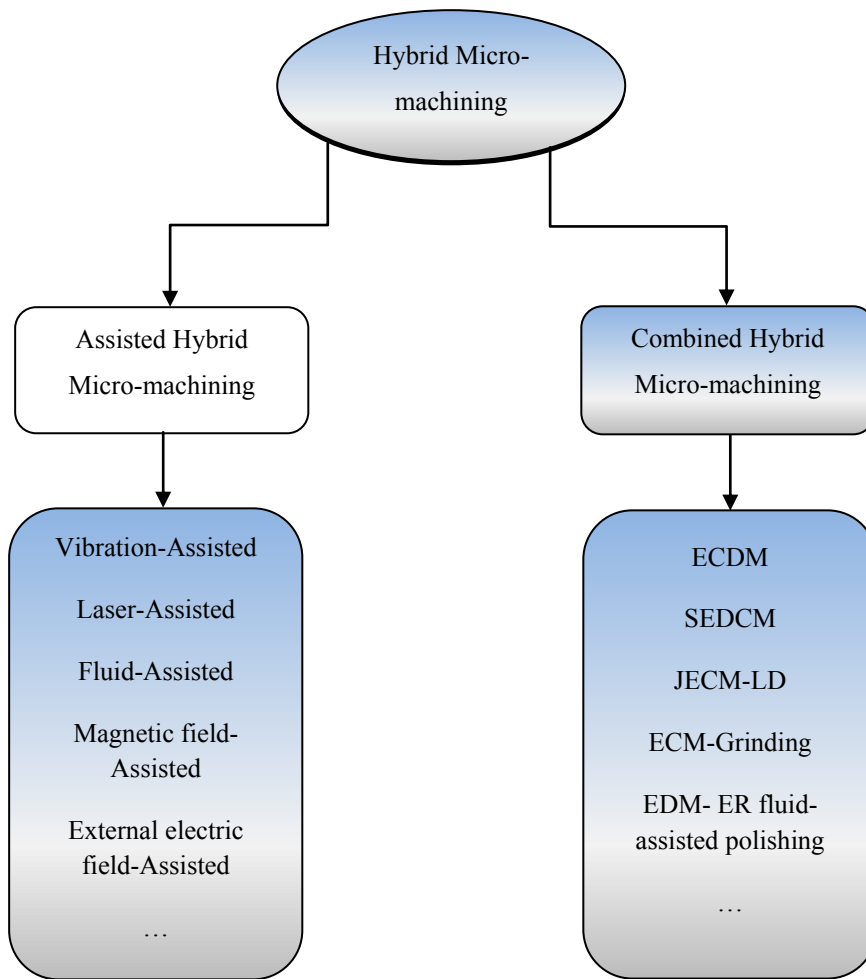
Hybrid Micro-machining

Assisted Hybrid Micro-machining

Combined Hybrid Micro-machining

Vibration-Assisted

Laser-Assisted

Fluid-Assisted

Magnetic field-Assisted

External electric field-Assisted

…

ECDM

SEDCM

JECM-LD

ECM-Grinding

EDM- ER fluid-assisted polishing

…